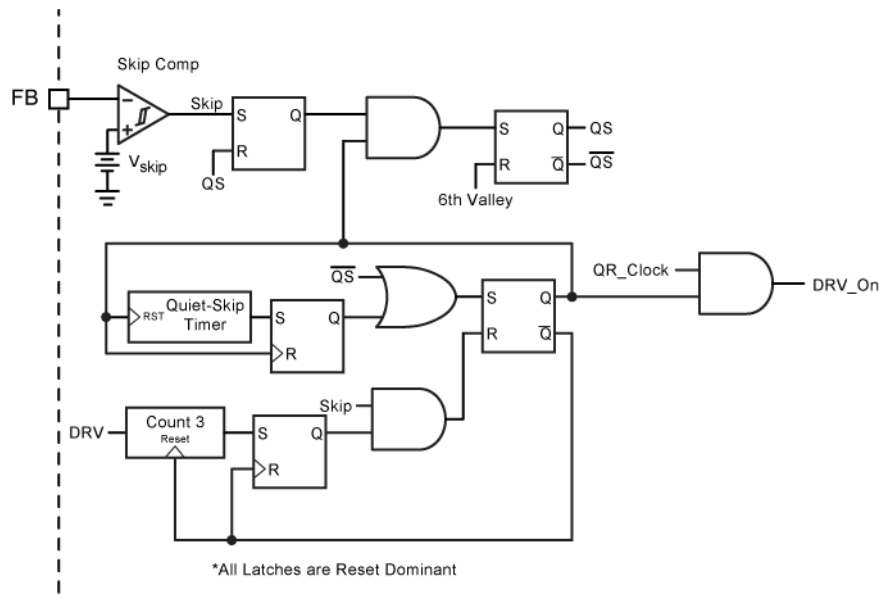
Skip Comp

FB

−

+

$V_{skip}$

Skip

S

Q

R

QS

S

Q

QS

R

$\overline{Q}$

$\overline{QS}$

6th Valley

$\overline{QS}$

RST

Quiet-Skip Timer

S

Q

R

S

Q

R

$\overline{Q}$

QR_Clock

DRV_On

Skip

DRV

Count 3

Reset

S

Q

R

*All Latches are Reset Dominant